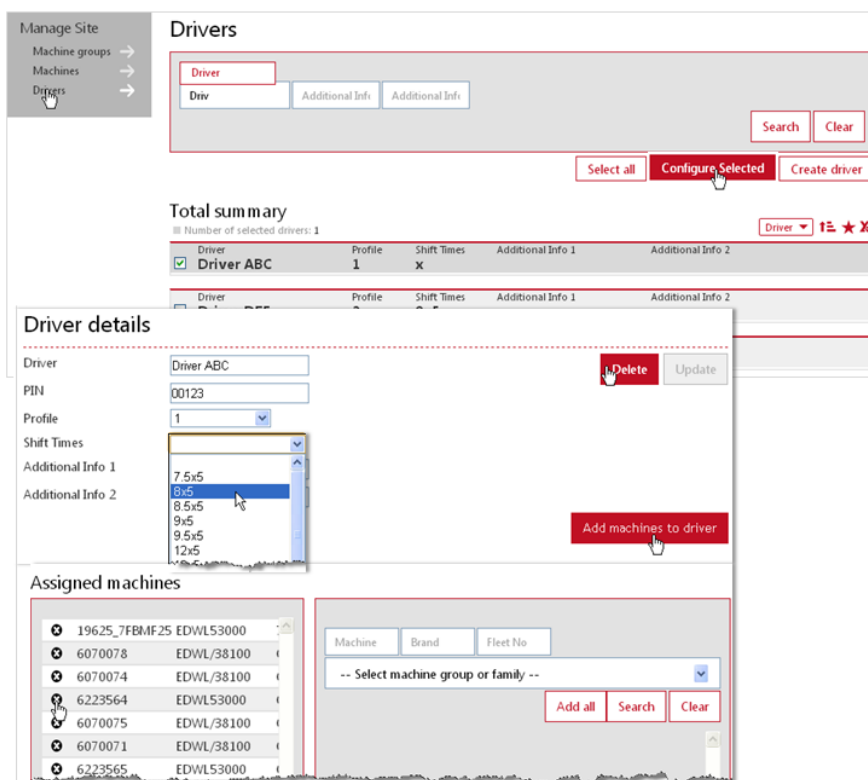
Manage Site
Machine groups
Machines
Drivers

Drivers

Driver
Driv
Additional Info
Additional Info

Search
Clear

Select all
Configure Selected
Create driver

Total summary
Number of selected drivers: 1

Driver

| Driver | Profile | Shift Times | Additional Info 1 | Additional Info 2 |
|---|---|---|---|---|
| Driver ABC | 1 | x | | |
| Driver | Profile | Shift Times | Additional Info 1 | Additional Info 2 |

Driver details

Driver
Driver ABC
PIN
00123
Profile
1
Shift Times
Additional Info 1
Additional Info 2

7.5x5
8x5
8.5x5
9x5
9.5x5
12x5

Delete
Update

Add machines to driver

Assigned machines

| | | |
|---|---|---|
| 19625_7FBMF25 | EDWL53000 | |
| 6070078 | EDWL/38100 | |
| 6070074 | EDWL/38100 | |
| 6223564 | EDWL53000 | |
| 6070075 | EDWL/38100 | |
| 6070071 | EDWL/38100 | |
| 6223565 | EDWL53000 | |

Machine
Brand
Fleet No
-- Select machine group or family --
Add all
Search
Clear